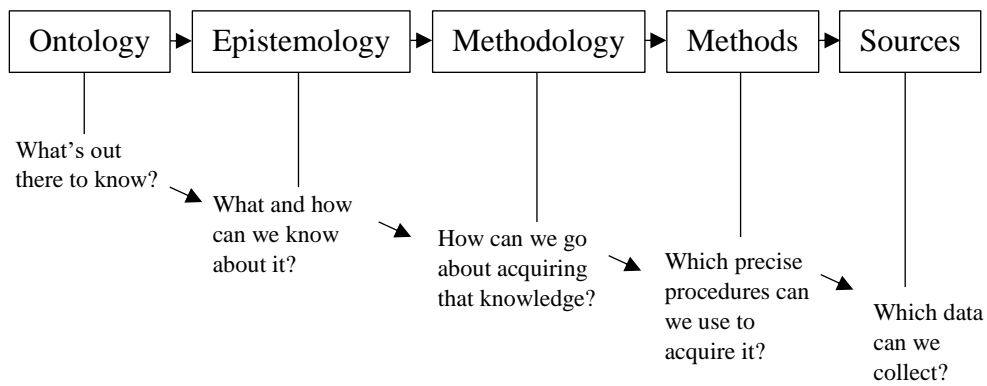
Ontology

Epistemology

Methodology

Methods

Sources

What's out there to know?

What and how can we know about it?

How can we go about acquiring that knowledge?

Which precise procedures can we use to acquire it?

Which data can we collect?